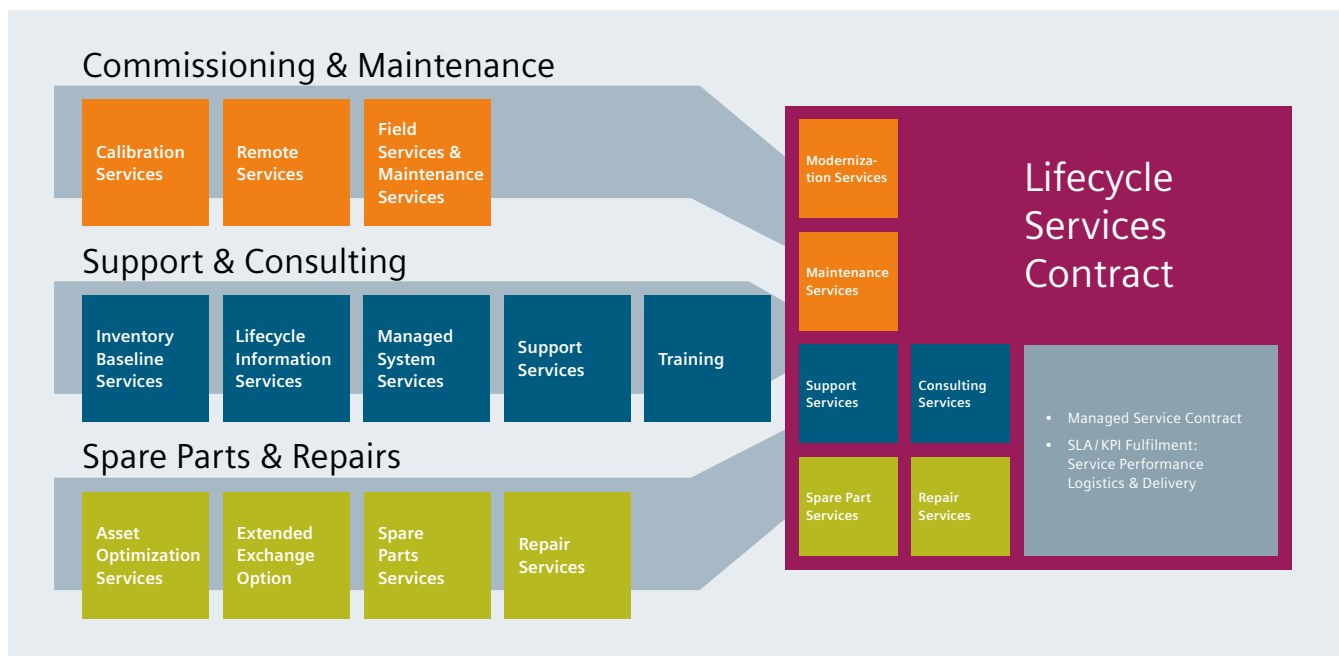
Commissioning & Maintenance

Calibration Services

Remote Services

Field Services & Maintenance Services

Support & Consulting

Inventory Baseline Services

Lifecycle Information Services

Managed System Services

Support Services

Training

Spare Parts & Repairs

Asset Optimization Services

Extended Exchange Option

Spare Parts Services

Repair Services

Modernization Services

Maintenance Services

Lifecycle Services Contract

Support Services

Consulting Services

Spare Part Services

Repair Services

• Managed Service Contract
• SLA / KPI Fulfilment: Service Performance Logistics & Delivery